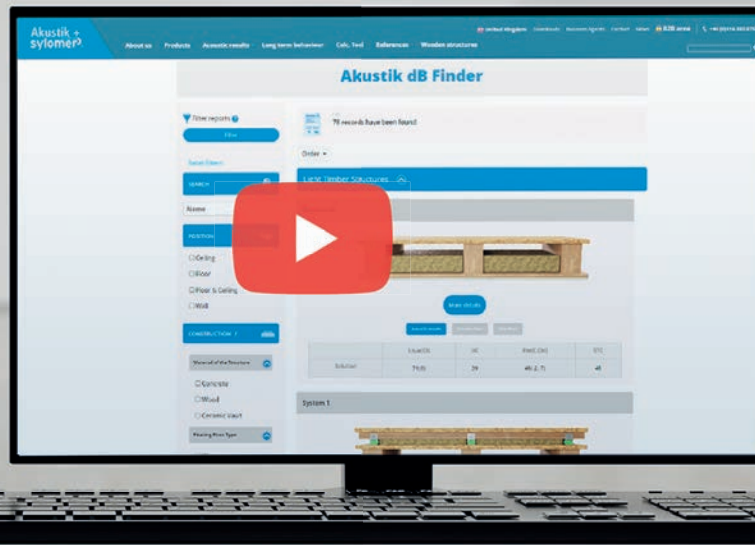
Akustik + sylomer

About us Products Acoustic results Long term behaviour Calc. Tool References Wooden structures

United Kingdom Downloads Contact B2B area

Akustik dB Finder

Filter reports

Filter

Reset filters

SEARCH

Name

POSITION

Ceiling

Floor

Floor & Ceiling

Wall

CONSTRUCTION

Material of the Structure

Concrete

Wood

Ceramic Vault

Floating Floor Type

76 records have been found

Order

Light Timber Structures

More details

| | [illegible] | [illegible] | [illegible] | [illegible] |
|---|---|---|---|---|
| Solution | 71(0) | 29 | 46 (-7) | 48 |

System 1